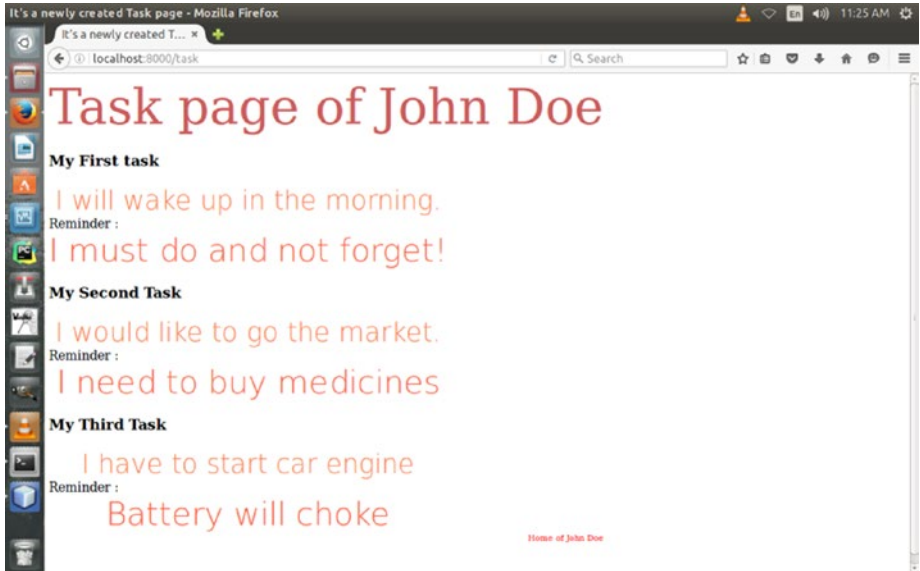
It's a newly created Task page - Mozilla Firefox
En 11:25 AM
It's a newly created T... ×
localhost:8000/task
Search

Task page of John Doe

My First task

I will wake up in the morning.

Reminder :

I must do and not forget!

My Second Task

I would like to go the market.

Reminder :

I need to buy medicines

My Third Task

I have to start car engine

Reminder :

Battery will choke

Home of John Doe